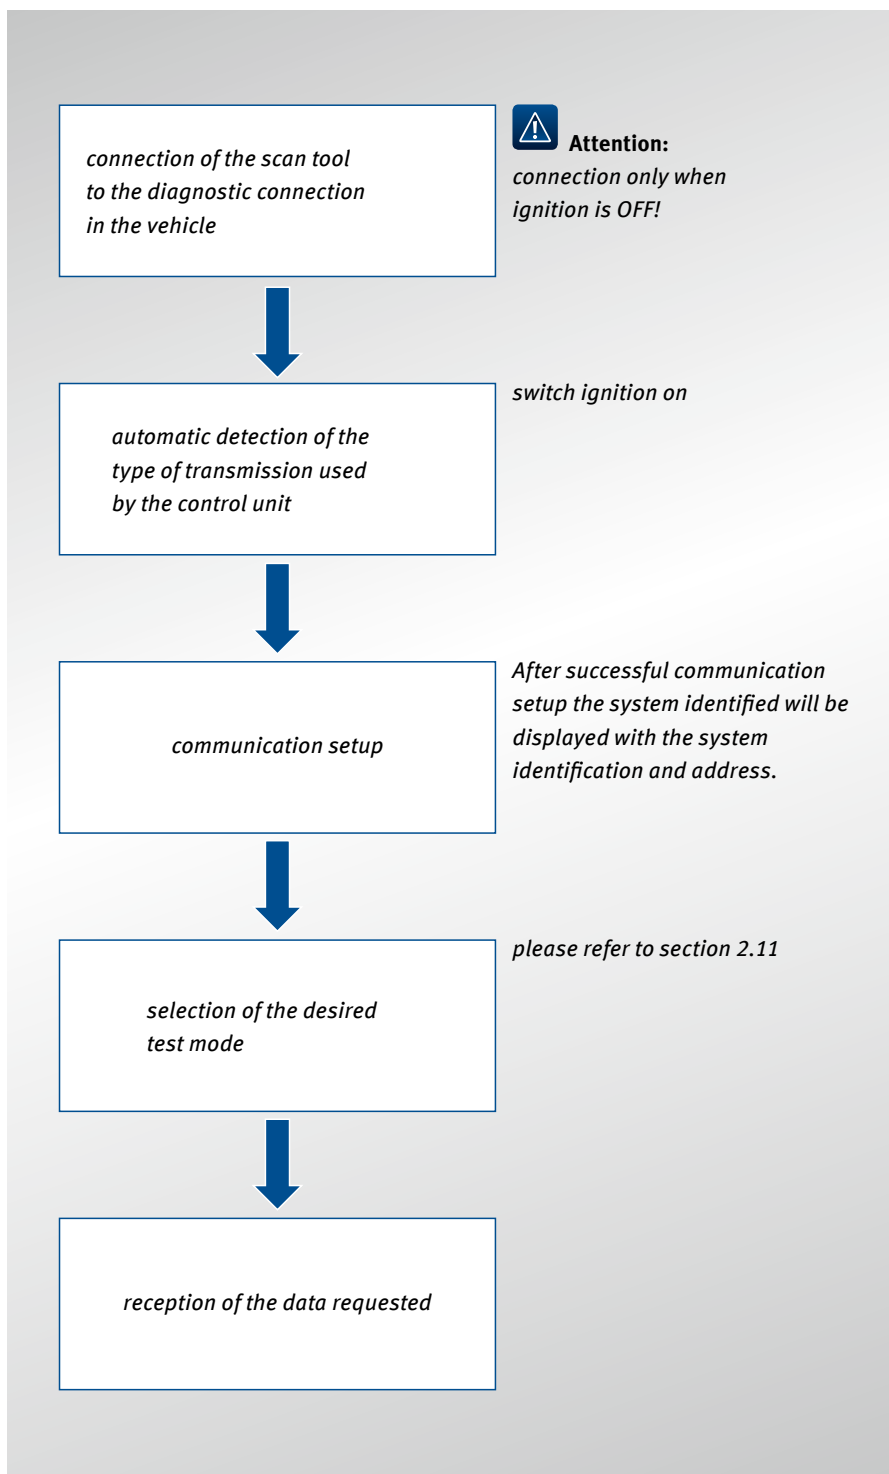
connection of the scan tool to the diagnostic connection in the vehicle

Attention:
connection only when ignition is OFF!

automatic detection of the type of transmission used by the control unit

switch ignition on

communication setup

After successful communication setup the system identified will be displayed with the system identification and address.

selection of the desired test mode

please refer to section 2.11

reception of the data requested